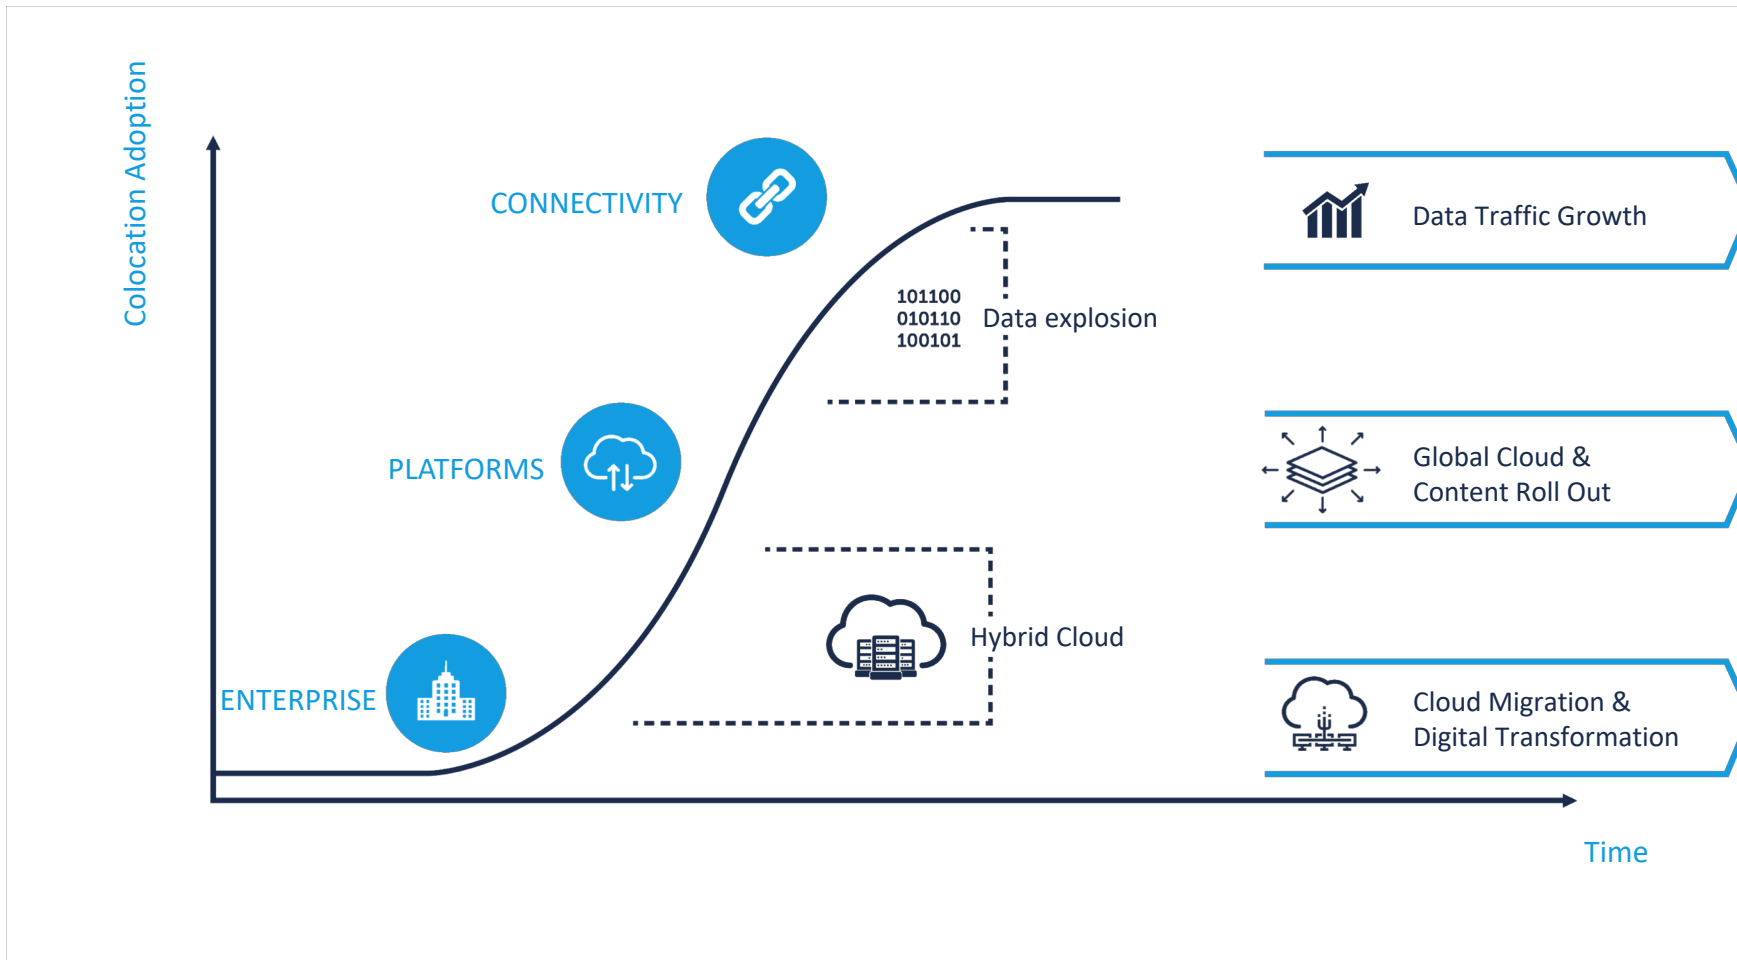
Colocation Adoption

CONNECTIVITY

PLATFORMS

ENTERPRISE

101100
010110
100101
Data explosion

Hybrid Cloud

Data Traffic Growth

Global Cloud & Content Roll Out

Cloud Migration & Digital Transformation

Time